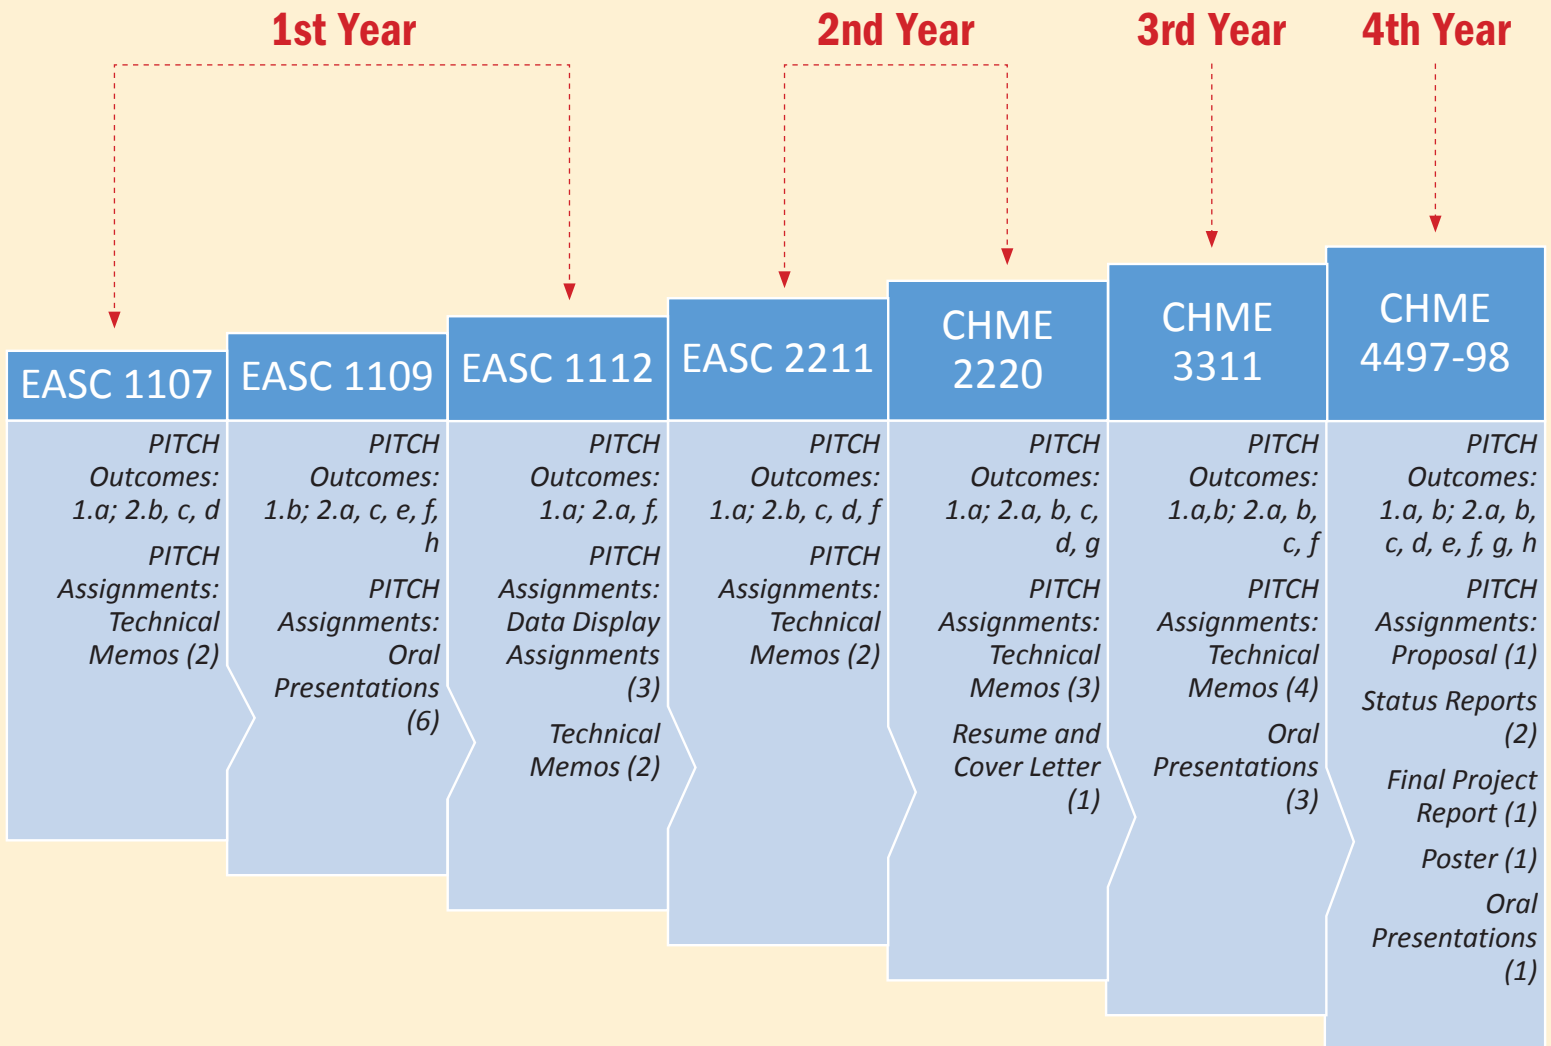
1st Year

2nd Year

3rd Year

4th Year

EASC 1107

PITCH Outcomes: 1.a; 2.b, c, d

PITCH Assignments: Technical Memos (2)

EASC 1109

PITCH Outcomes: 1.b; 2.a, c, e, f, h

PITCH Assignments: Oral Presentations (6)

EASC 1112

PITCH Outcomes: 1.a; 2.a, f,

PITCH Assignments: Data Display Assignments (3)

Technical Memos (2)

EASC 2211

PITCH Outcomes: 1.a; 2.b, c, d, f

PITCH Assignments: Technical Memos (2)

CHME 2220

PITCH Outcomes: 1.a; 2.a, b, c, d, g

PITCH Assignments: Technical Memos (3)

Resume and Cover Letter (1)

CHME 3311

PITCH Outcomes: 1.a,b; 2.a, b, c, f

PITCH Assignments: Technical Memos (4)

Oral Presentations (3)

CHME 4497-98

PITCH Outcomes: 1.a, b; 2.a, b, c, d, e, f, g, h

PITCH Assignments: Proposal (1)

Status Reports (2)

Final Project Report (1)

Poster (1)

Oral Presentations (1)